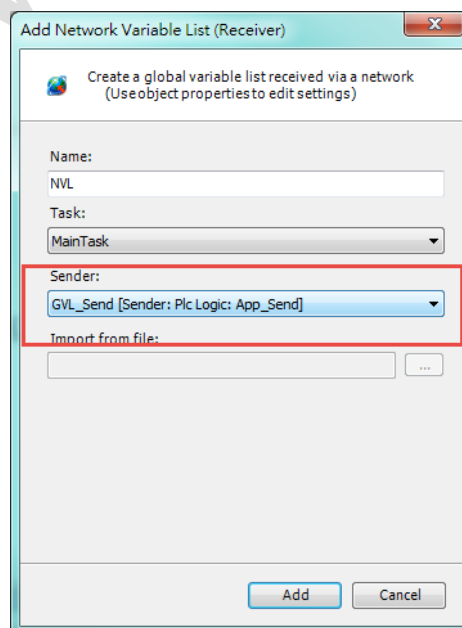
Add Network Variable List (Receiver)

Create a global variable list received via a network
(Use object properties to edit settings)

Name:
NVL
Task:
MainTask
Sender:
GVL_Send [Sender: Plc Logic: App_Send]
Import from file:
...

Add
Cancel